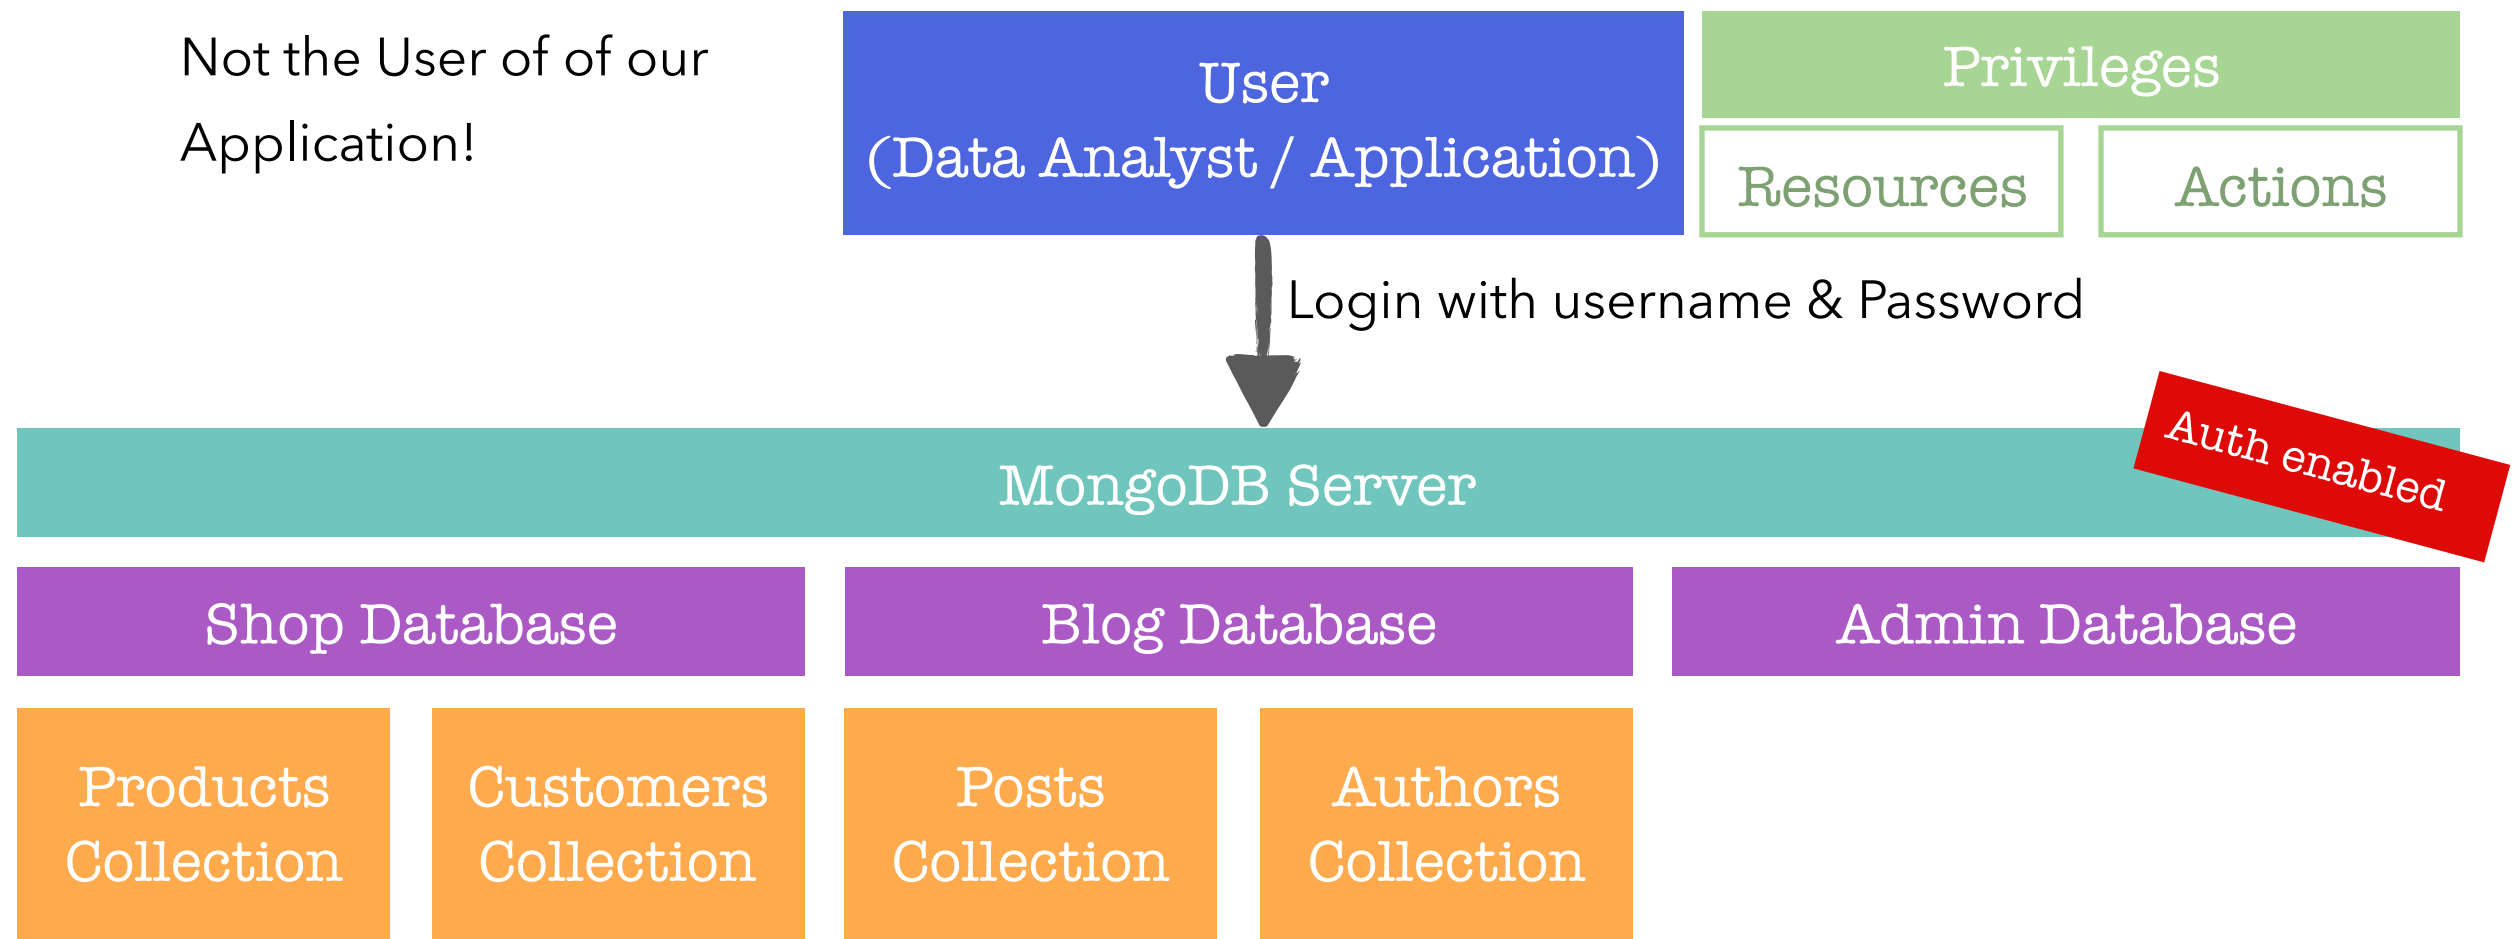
Not the User of of our Application!

User
(Data Analyst / Application)

Privileges

Resources

Actions

Login with username & Password

MongoDB Server

Auth enabled

Shop Database

Blog Database

Admin Database

Products Collection

Customers Collection

Posts Collection

Authors Collection